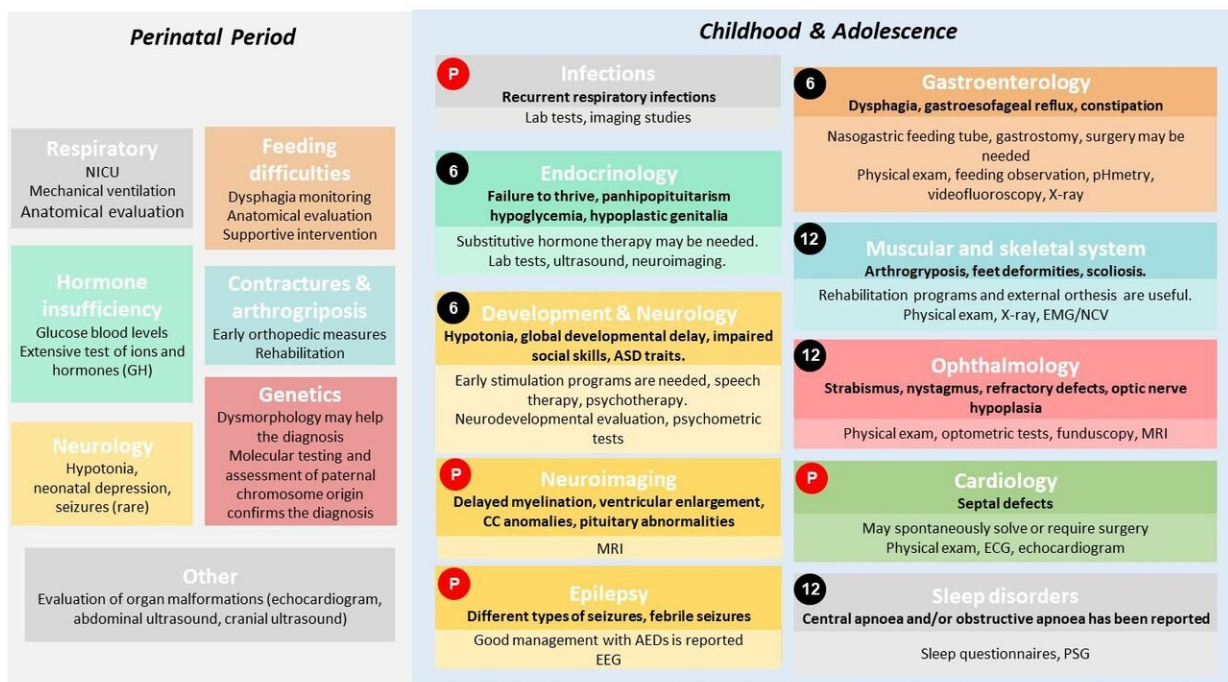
Perinatal Period

Respiratory
NICU
Mechanical ventilation
Anatomical evaluation

Feeding difficulties
Dysphagia monitoring
Anatomical evaluation
Supportive intervention

Hormone insufficiency
Glucose blood levels
Extensive test of ions and hormones (GH)

Contractures & arthrogriposis
Early orthopedic measures
Rehabilitation

Genetics
Dysmorphology may help the diagnosis
Molecular testing and assessment of paternal chromosome origin confirms the diagnosis

Neurology
Hypotonia, neonatal depression, seizures (rare)

Other
Evaluation of organ malformations (echocardiogram, abdominal ultrasound, cranial ultrasound)

Childhood & Adolescence

P
Infections
Recurrent respiratory infections
Lab tests, imaging studies

6
Endocrinology
Failure to thrive, panhipopituitarism hypoglycemia, hypoplastic genitalia
Substitutive hormone therapy may be needed. Lab tests, ultrasound, neuroimaging.

6
Development & Neurology
Hypotonia, global developmental delay, impaired social skills, ASD traits.
Early stimulation programs are needed, speech therapy, psychotherapy.
Neurodevelopmental evaluation, psychometric tests

P
Neuroimaging
Delayed myelination, ventricular enlargement, CC anomalies, pituitary abnormalities
MRI

P
Epilepsy
Different types of seizures, febrile seizures
Good management with AEDs is reported
EEG

6
Gastroenterology
Dysphagia, gastroesofageal reflux, constipation
Nasogastric feeding tube, gastrostomy, surgery may be needed
Physical exam, feeding observation, pHmetry, videofluoroscopy, X-ray

12
Muscular and skeletal system
Arthrogryposis, feet deformities, scoliosis.
Rehabilitation programs and external orthesis are useful.
Physical exam, X-ray, EMG/NCV

12
Ophthalmology
Strabismus, nystagmus, refractory defects, optic nerve hypoplasia
Physical exam, optometric tests, funduscopy, MRI

P
Cardiology
Septal defects
May spontaneously solve or require surgery
Physical exam, ECG, echocardiogram

12
Sleep disorders
Central apnoea and/or obstructive apnoea has been reported
Sleep questionnaires, PSG